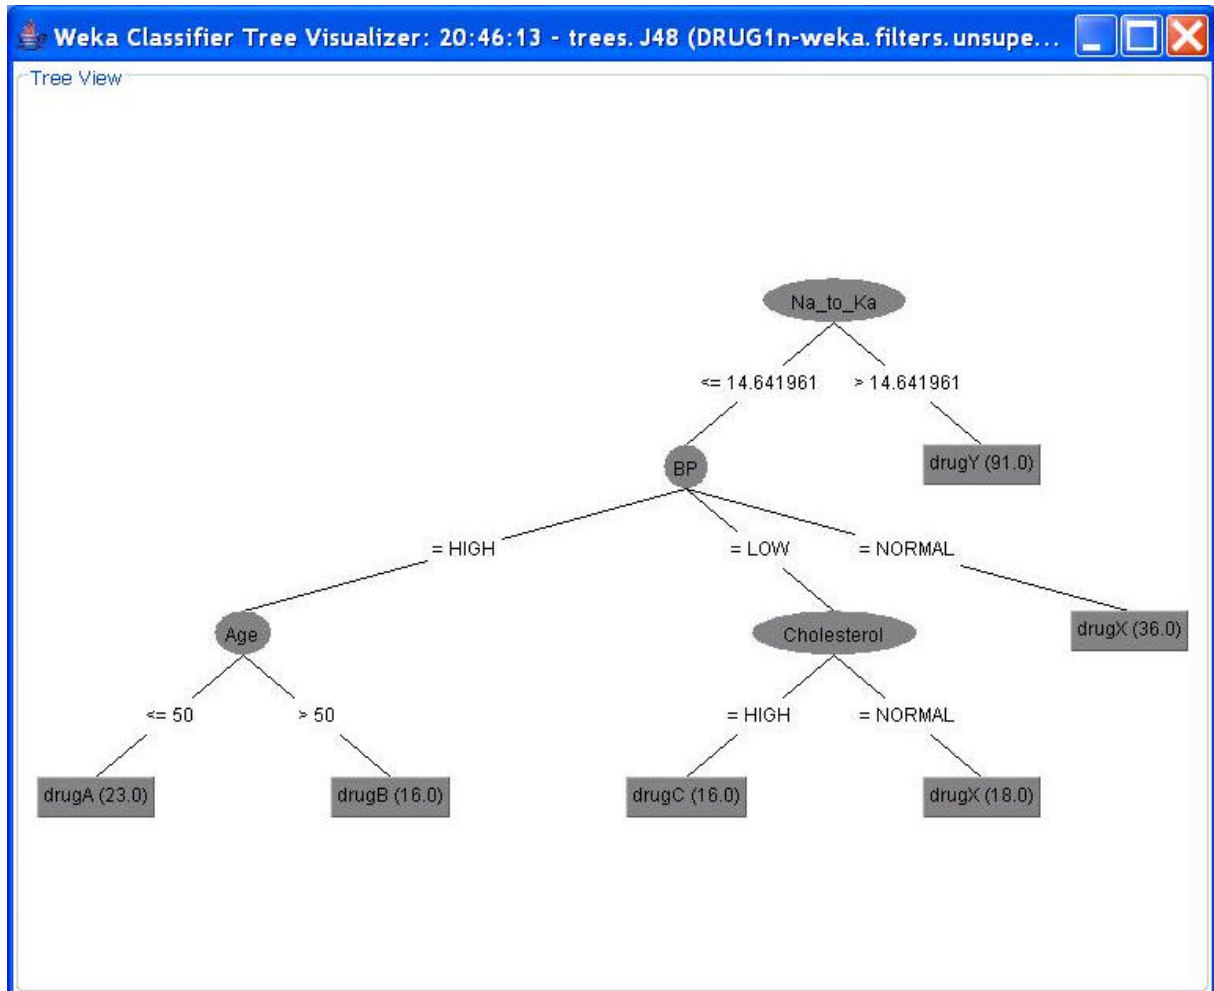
Weka Classifier Tree Visualizer: 20:46:13 - trees. J48 (DRUG1n-weka. filters. unsupe...

Tree View

Na_to_Ka

<= 14.641961

> 14.641961

BP

drugY (91.0)

= HIGH

= LOW

= NORMAL

Age

Cholesterol

drugX (36.0)

<= 50

> 50

= HIGH

= NORMAL

drugA (23.0)

drugB (16.0)

drugC (16.0)

drugX (18.0)